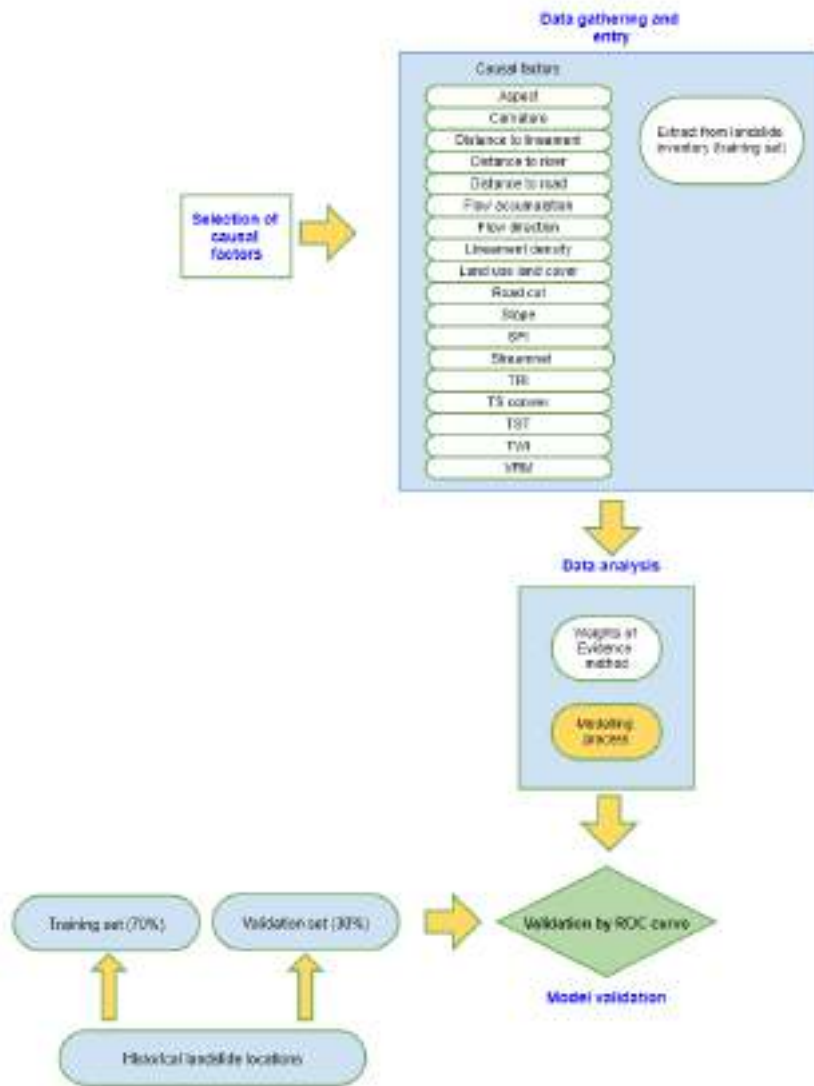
Data gathering and entry

Selection of causal factors

Causal factors

Aspect

Curvature

Distance to lineament

Distance to river

Distance to road

Flow accumulation

Flow direction

Lineament density

Land use land cover

Road cut

Slope

SPI

Streamnet

TRI

TS convex

TST

TWI

VRM

Extract from landslide inventory (training set)

Data analysis

Weights of Evidence method

Modelling process

Training set (70%)

Validation set (30%)

Validation by ROC curve

Model validation

Historical landslide locations